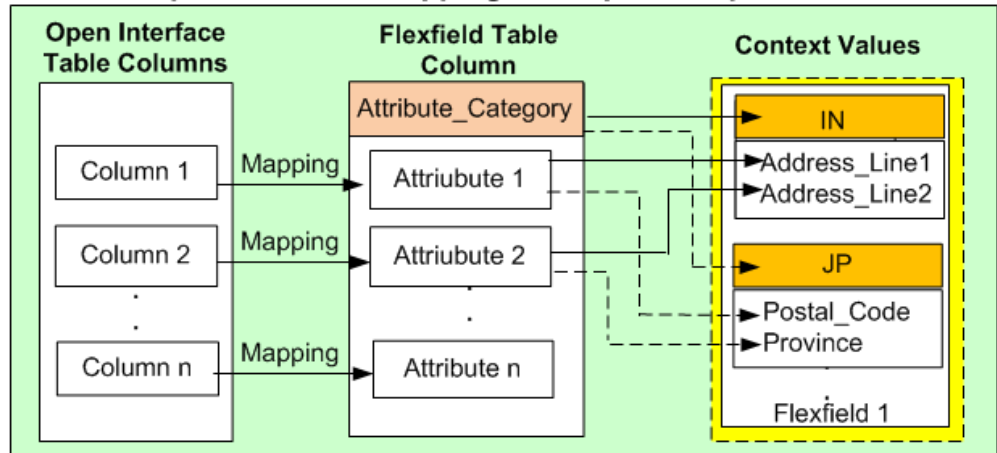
Open Interface Table Columns

Column 1

Column 2

.
.

Column n

Mapping

Mapping

Mapping

Flexfield Table Column

Attribute_Category

Attriubute 1

Attriubute 2

.
.

Attribute n

Context Values

IN

Address_Line1

Address_Line2

JP

Postal_Code

Province

.
.

Flexfield 1